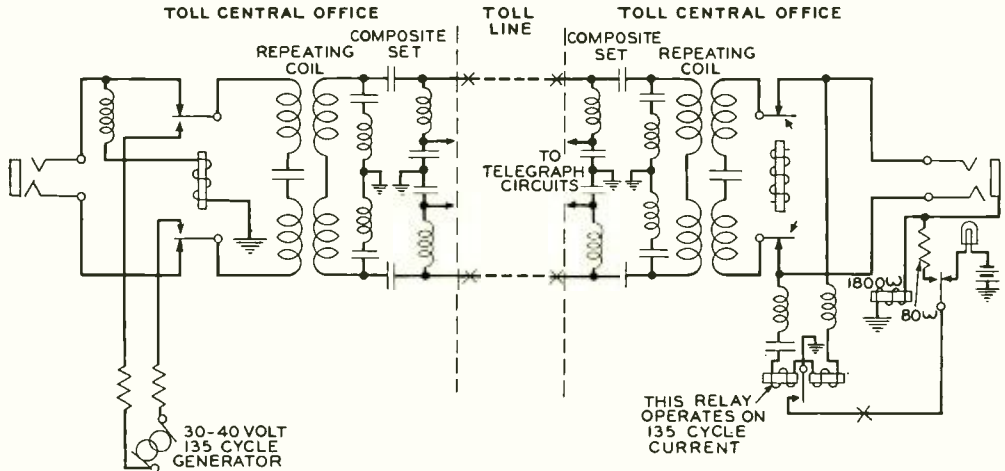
TOLL CENTRAL OFFICE

TOLL LINE

TOLL CENTRAL OFFICE

REPEATING COIL

COMPOSITE SET

COMPOSITE SET

REPEATING COIL

TO TELEGRAPH CIRCUITS

1800ω

80ω

30-40 VOLT 135 CYCLE GENERATOR

THIS RELAY OPERATES ON 135 CYCLE CURRENT